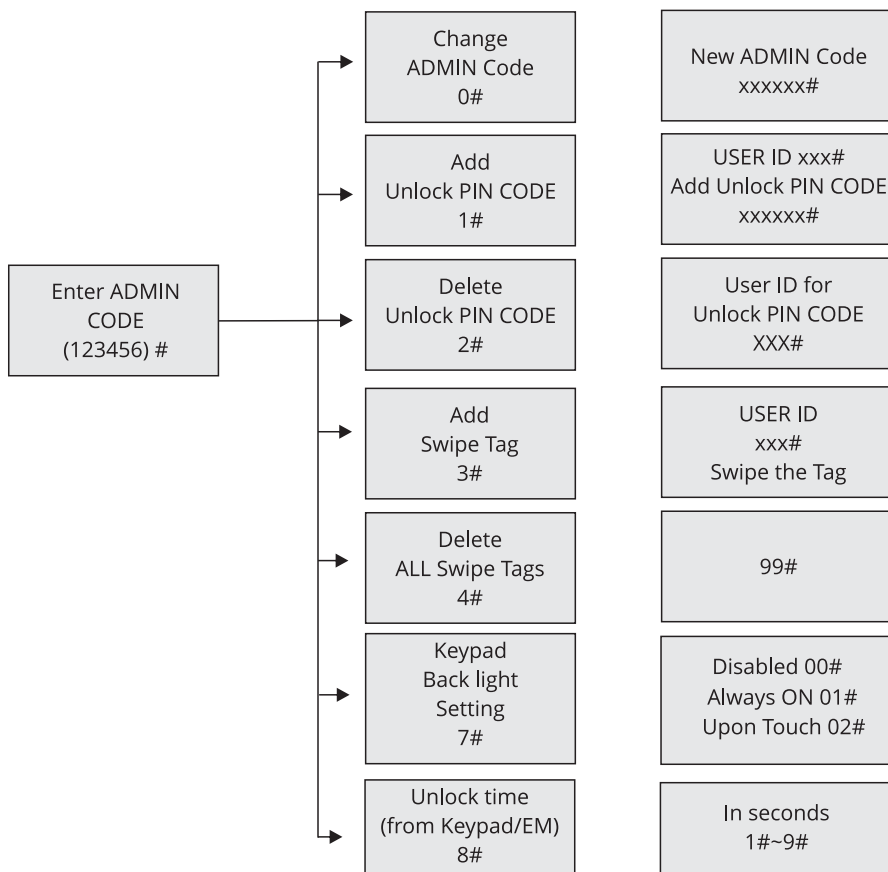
Enter ADMIN CODE (123456) #

Change ADMIN Code 0#

New ADMIN Code xxxxxx#

Add Unlock PIN CODE 1#

USER ID xxx# Add Unlock PIN CODE xxxxxx#

Delete Unlock PIN CODE 2#

User ID for Unlock PIN CODE XXX#

Add Swipe Tag 3#

USER ID xxx# Swipe the Tag

Delete ALL Swipe Tags 4#

99#

Keypad Back light Setting 7#

Disabled 00# Always ON 01# Upon Touch 02#

Unlock time (from Keypad/EM) 8#

In seconds 1#~9#